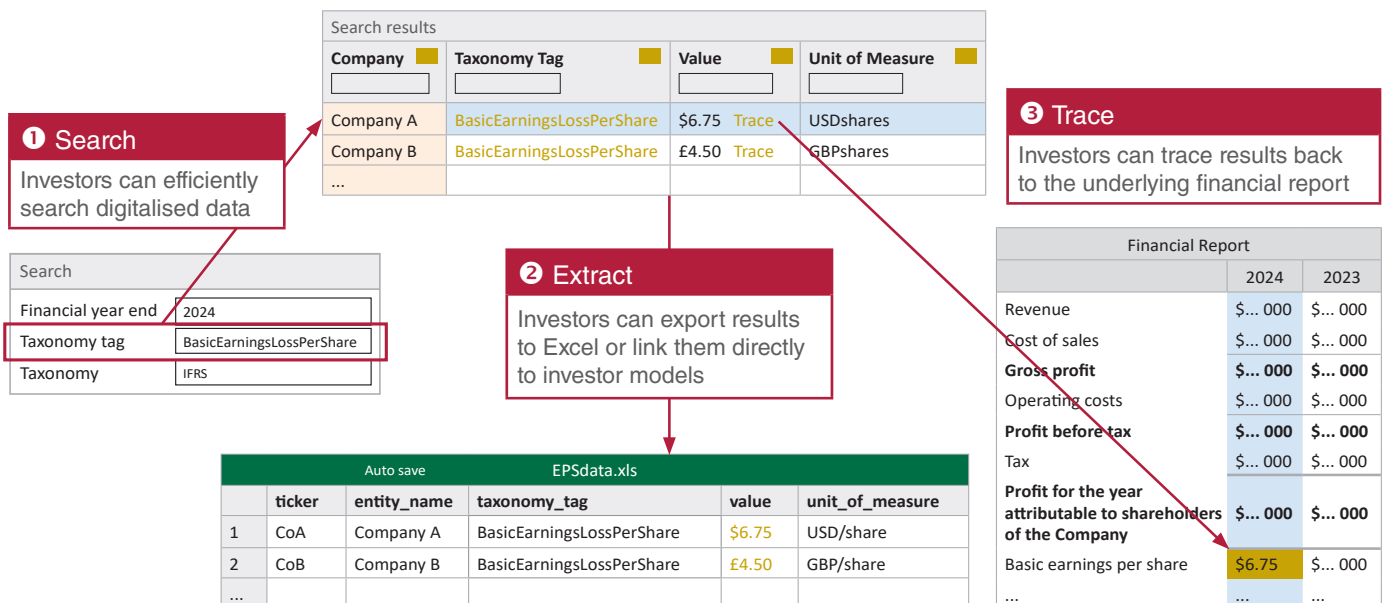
Search results

| Company | Taxonomy Tag | Value | Unit of Measure |
|---|---|---|---|
| Company A | BasicEarningsLossPerShare | $6.75 Trace | USDshares |
| Company B | BasicEarningsLossPerShare | £4.50 Trace | GBPshares |
| ... | | | |

❶ Search
Investors can efficiently search digitalised data

Search

Financial year end 2024
Taxonomy tag BasicEarningsLossPerShare
Taxonomy IFRS

❷ Extract
Investors can export results to Excel or link them directly to investor models

❸ Trace
Investors can trace results back to the underlying financial report

Financial Report

| | 2024 | 2023 |
|---|---|---|
| Revenue | $... 000 | $... 000 |
| Cost of sales | $... 000 | $... 000 |
| **Gross profit** | **$... 000** | **$... 000** |
| Operating costs | $... 000 | $... 000 |
| **Profit before tax** | **$... 000** | **$... 000** |
| Tax | $... 000 | $... 000 |
| **Profit for the year attributable to shareholders of the Company** | **$... 000** | **$... 000** |
| Basic earnings per share | $6.75 | $... 000 |
| ... | ... | ... |

Auto save EPSdata.xls

| | ticker | entity_name | taxonomy_tag | value | unit_of_measure |
|---|---|---|---|---|---|
| 1 | CoA | Company A | BasicEarningsLossPerShare | $6.75 | USD/share |
| 2 | CoB | Company B | BasicEarningsLossPerShare | £4.50 | GBP/share |
| ... | | | | | |